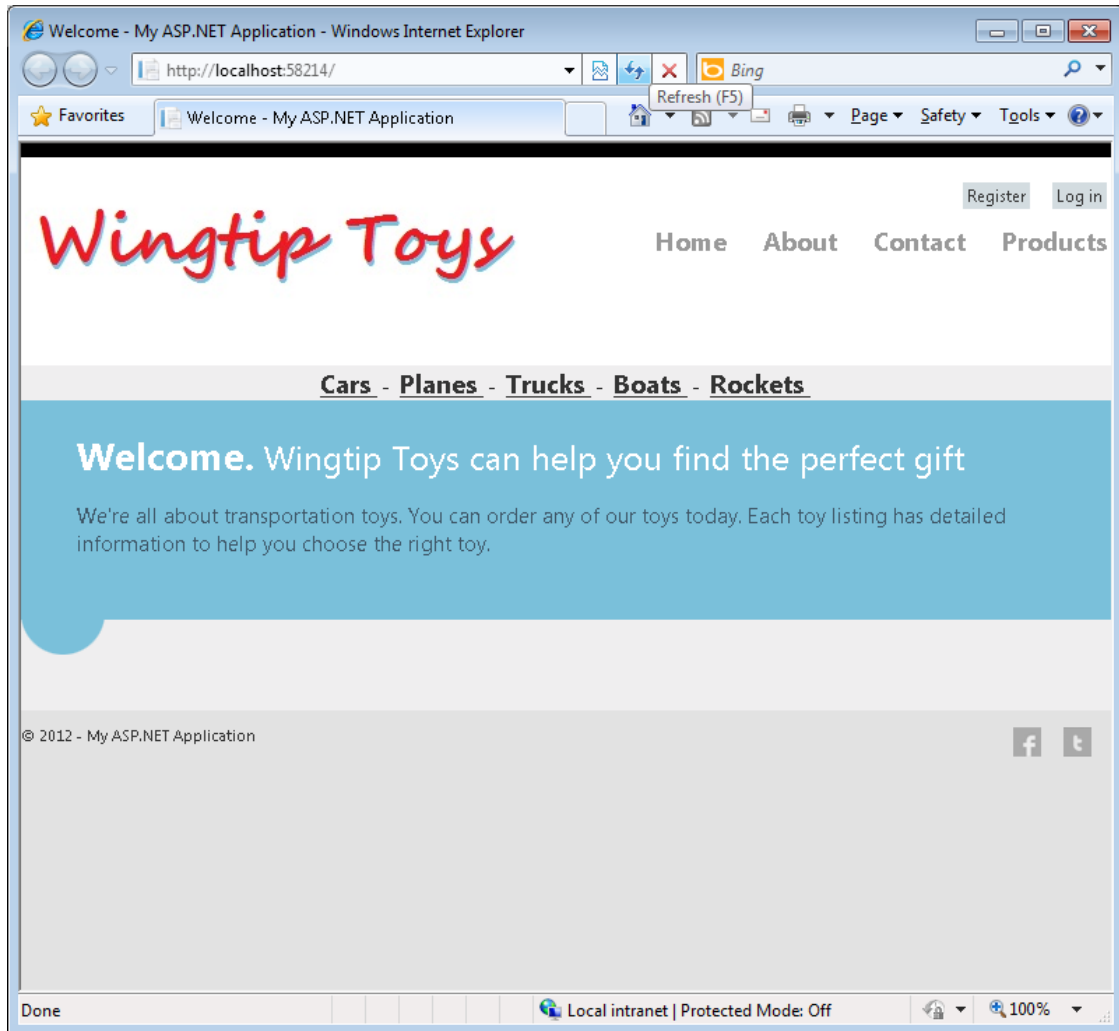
Welcome - My ASP.NET Application - Windows Internet Explorer

http://localhost:58214/

Bing

Refresh (F5)

Favorites

Welcome - My ASP.NET Application

Page ▾ Safety ▾ Tools ▾

Register Log in

Wingtip Toys

Home About Contact Products

Cars - Planes - Trucks - Boats - Rockets

**Welcome.** Wingtip Toys can help you find the perfect gift

We're all about transportation toys. You can order any of our toys today. Each toy listing has detailed information to help you choose the right toy.

© 2012 - My ASP.NET Application

Done

Local intranet | Protected Mode: Off

100%